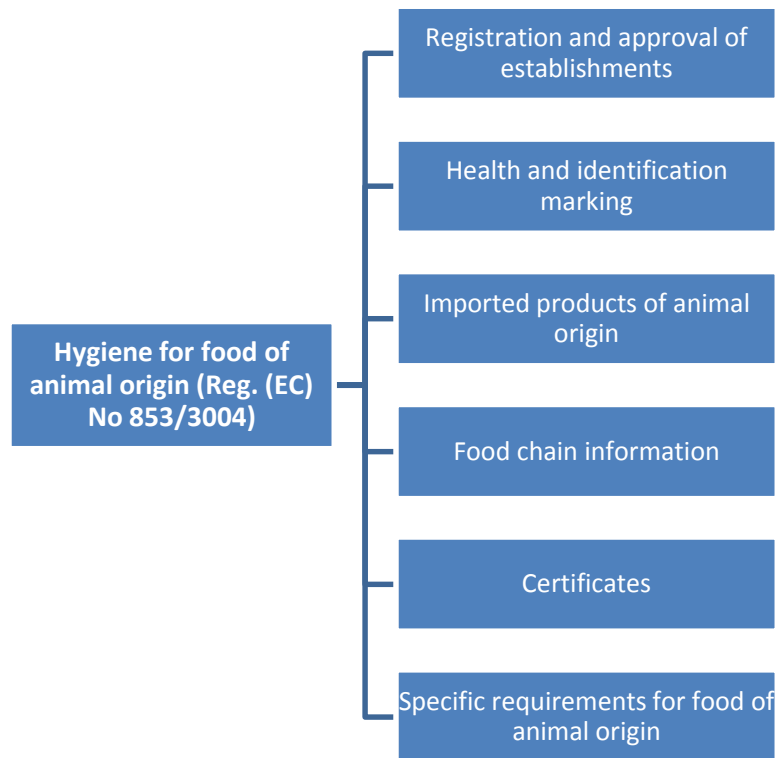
Hygiene for food of animal origin (Reg. (EC) No 853/3004)

Registration and approval of establishments

Health and identification marking

Imported products of animal origin

Food chain information

Certificates

Specific requirements for food of animal origin